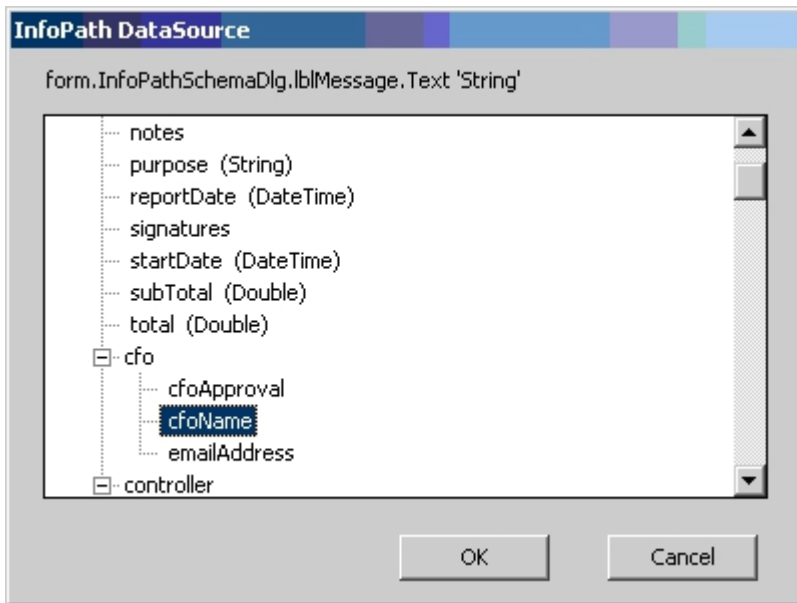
InfoPath DataSource

form.InfoPathSchemaDlg.lblMessage.Text 'String'

notes
purpose (String)
reportDate (DateTime)
signatures
startDate (DateTime)
subTotal (Double)
total (Double)
cfo
cfoApproval
cfoName
emailAddress
controller

OK
Cancel